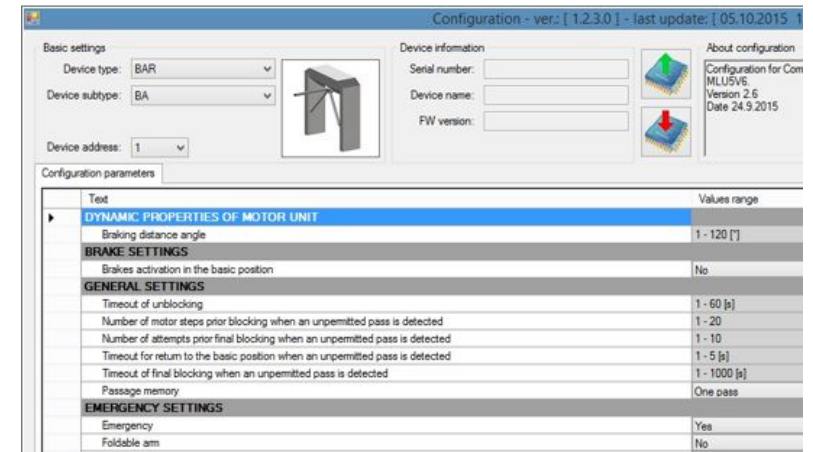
Configuration - ver.: [ 1.2.3.0 ] - last update: [ 05.10.2015 1

Basic settings

Device type: BAR

Device subtype: BA

Device address: 1

Device information

Serial number:

Device name:

FW version:

About configuration

Configuration for Com MLU5V6. Version 2.6 Date 24.9.2015

Configuration parameters

| | Text | Values range |
|---|---|---|
| ▸ | DYNAMIC PROPERTIES OF MOTOR UNIT | |
| | Braking distance angle | 1 - 120 [°] |
| | BRAKE SETTINGS | |
| | Brakes activation in the basic position | No |
| | GENERAL SETTINGS | |
| | Timeout of unblocking | 1 - 60 [s] |
| | Number of motor steps prior blocking when an unpermitted pass is detected | 1 - 20 |
| | Number of attempts prior final blocking when an unpermitted pass is detected | 1 - 10 |
| | Timeout for return to the basic position when an unpermitted pass is detected | 1 - 5 [s] |
| | Timeout of final blocking when an unpermitted pass is detected | 1 - 1000 [s] |
| | Passage memory | One pass |
| | EMERGENCY SETTINGS | |
| | Emergency | Yes |
| | Foldable arm | No |